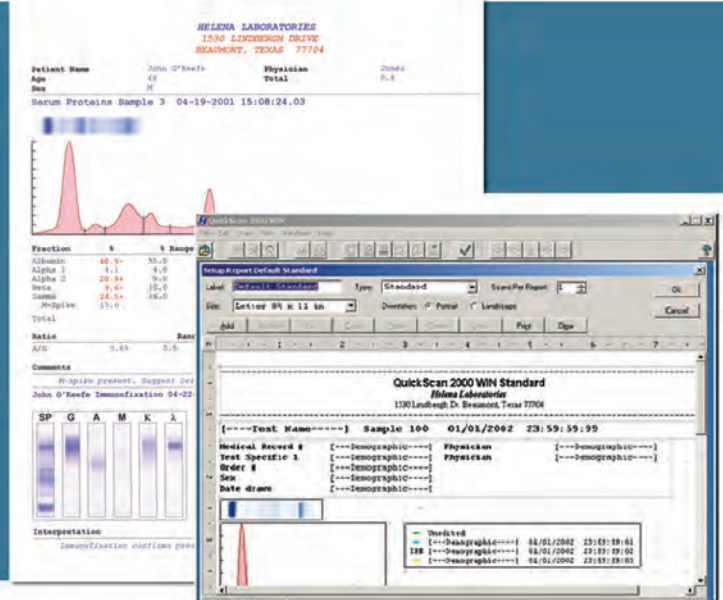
HELENA LABORATORIES
1530 LINDBERGH DRIVE
BEAUMONT, TEXAS 77704

Patient Name John O'Keefe Physician Jones
Age 48 Total 9.6
Sex M

Serum Proteins Sample 3 04-19-2001 15:08:24.03

Fraction % % Range
Albumin 40.9- 55.0
Alpha 1 4.1 4.0
Alpha 2 20.9+ 9.0
Beta 8.6- 10.0
Gamma 24.5+ 16.0
M-Spike 15.4

Total

Ratio Rang
A/G 0.69 0.9

Comments
M-spike present. Suggest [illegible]

John O'Keefe Immunofixation 04-22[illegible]

SP G A M K λ

Interpretation
Immunofixation confirms pres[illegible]

QuickScan 2000 WIN

Setup Report Default Standard
Label Default Standard Type Standard Scans Per Report 1 OK
Size Letter 8½ x 11 in Orientation Portrait Landscape Cancel
Add Print Done

QuickScan 2000 WIN Standard
Helena Laboratories
1530 Lindbergh Dr. Beaumont, Texas 77704

[----Test Name-----] Sample 100 01/01/2002 23:59:59:99

Medical Record # [---Demographic---] Physician [---Demographic---]
Test Specific 1 [---Demographic---] Physician [---Demographic---]
Order # [---Demographic---]
Sex [---Demographic---]
Date drawn [---Demographic---]

Unedited
[---Demographic---] 01/01/2002 23:59:59:01
IFE [---Demographic---] 01/01/2002 23:59:59:02
[---Demographic---] 01/01/2002 23:59:59:03